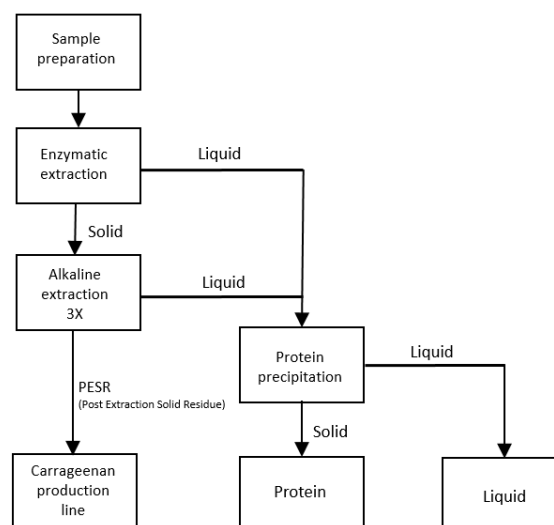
Sample preparation

Enzymatic extraction

Liquid

Solid

Alkaline extraction 3X

Liquid

Protein precipitation

Liquid

PESR
(Post Extraction Solid Residue)

Solid

Carrageenan production line

Protein

Liquid